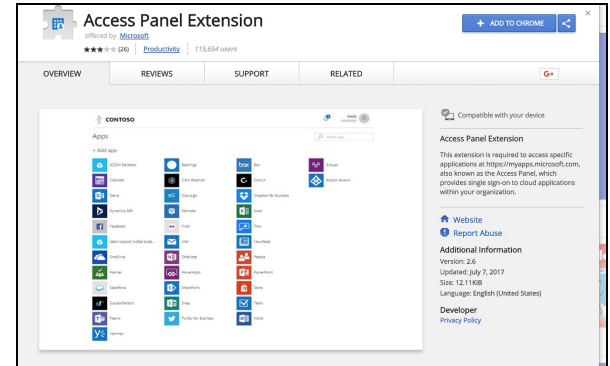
Access Panel Extension
offered by Microsoft
★★★ (26) | Productivity | 115,654 users

+ ADD TO CHROME

OVERVIEW
REVIEWS
SUPPORT
RELATED
G+

CONTOSO
Apps
+ Add app

Compatible with your device

Access Panel Extension

This extension is required to access specific applications at https://myapps.microsoft.com, also known as the Access Panel, which provides single sign-on to cloud applications within your organization.

Website
Report Abuse

Additional Information
Version: 2.6
Updated: July 7, 2017
Size: 12.11KiB
Language: English (United States)

Developer
Privacy Policy